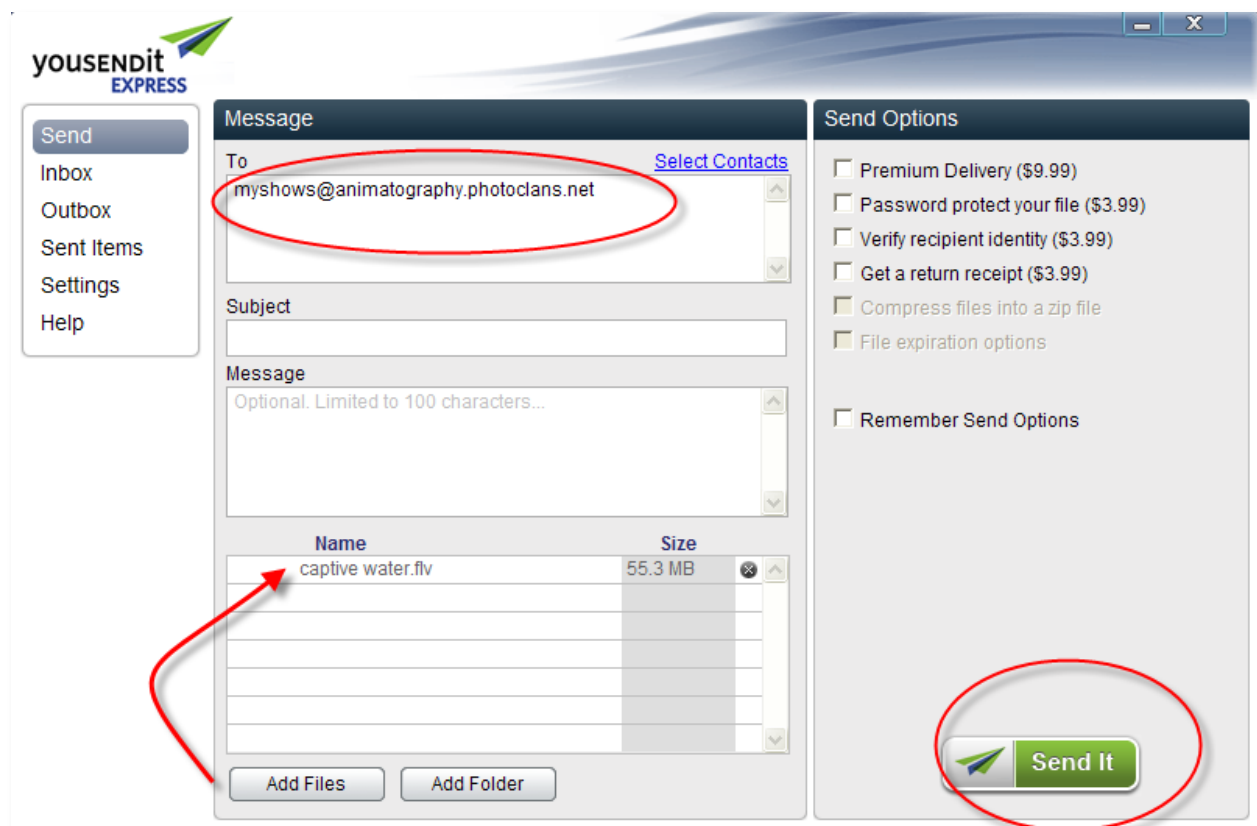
yousendit
EXPRESS

Send
Inbox
Outbox
Sent Items
Settings
Help

Message

To
Select Contacts
myshows@animatography.photoclans.net

Subject

Message
Optional. Limited to 100 characters...

| Name | Size |
|---|---|
| captive water.flv | 55.3 MB |

Add Files
Add Folder

Send Options

Premium Delivery ($9.99)
Password protect your file ($3.99)
Verify recipient identity ($3.99)
Get a return receipt ($3.99)
Compress files into a zip file
File expiration options

Remember Send Options

Send It